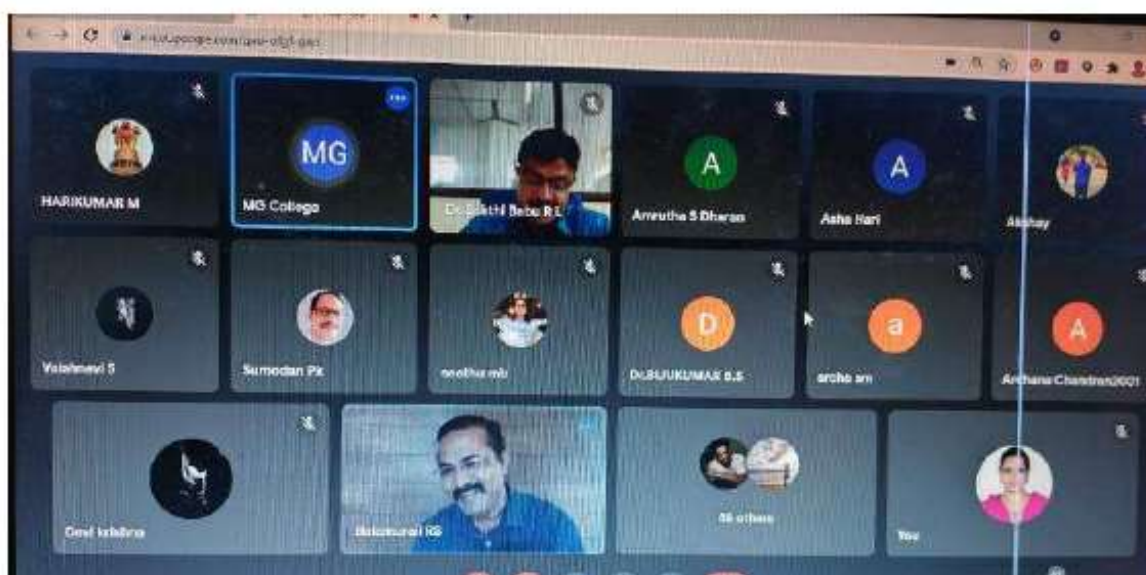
HARIKUMAR M

MG

MG College

Dr. Sakthi Babu R L

A

Amrutha S Dharan

A

Asha Hari

Akshay

Vaishnavi S

Sumodan Pk

neethu mb

D

Dr.BIJUKUMAR B.S

a

archa am

A

Archana Chandran2001

Devi krishna

Balakumari KS

46 others

You